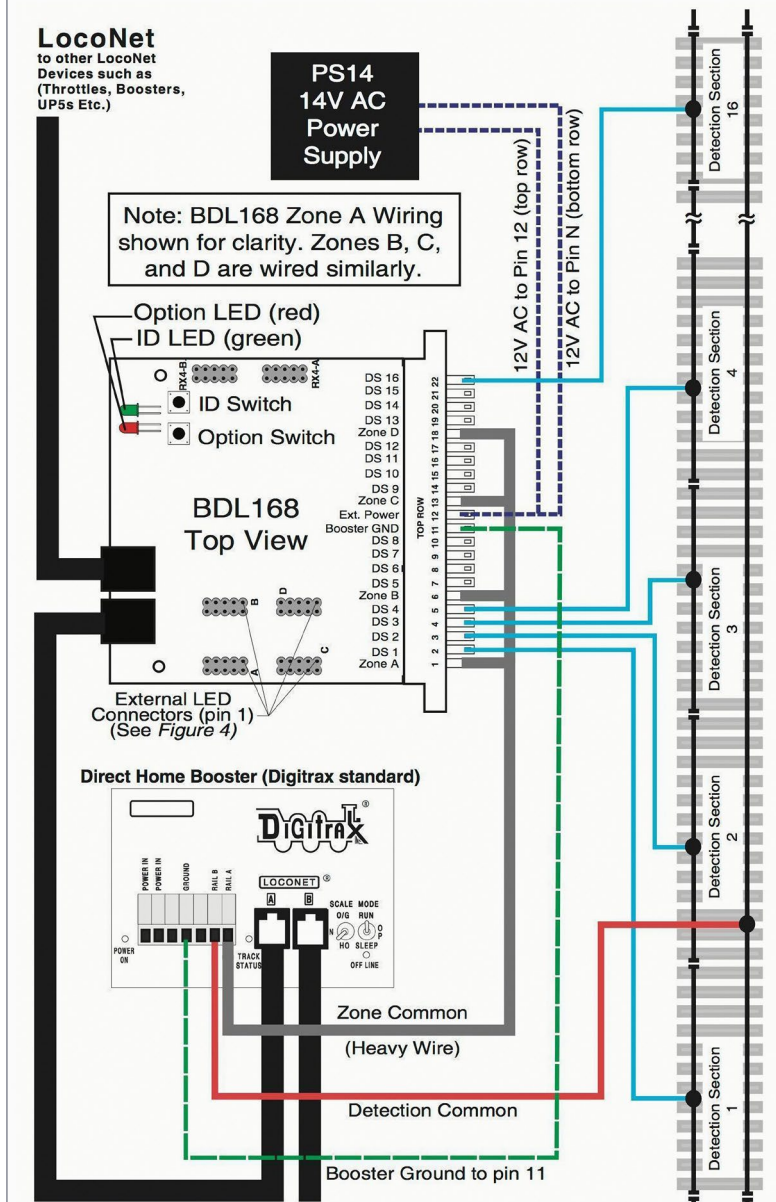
LocoNet
to other LocoNet Devices such as (Throttles, Boosters, UP5s Etc.)

PS14
14V AC
Power
Supply

12V AC to Pin 12 (top row)
12V AC to Pin N (bottom row)

Note: BDL168 Zone A Wiring shown for clarity. Zones B, C, and D are wired similarly.

Option LED (red)
ID LED (green)

RX4-B
RX4-A

ID Switch
Option Switch

BDL168
Top View

DS 16
DS 15
DS 14
DS 13
Zone D
DS 12
DS 11
DS 10
DS 9
Zone C
Ext. Power
Booster GND
DS 8
DS 7
DS 6
DS 5
Zone B
DS 4
DS 3
DS 2
DS 1
Zone A

TOP ROW
1 2 3 4 5 6 7 8 9 10 11 12 13 14 15 16 17 18 19 20 21 22

B D A C

External LED Connectors (pin 1) (See *Figure 4*)

Direct Home Booster (Digitrax standard)

DiGiTrax

POWER IN
POWER IN
GROUND
RAIL B
RAIL A

POWER ON
TRACK STATUS

LOCONET
A B

SCALE O/G N HO
MODE RUN OP SLEEP
OFF LINE

Zone Common
(Heavy Wire)

Detection Common

Booster Ground to pin 11

Detection Section 16
Detection Section 4
Detection Section 3
Detection Section 2
Detection Section 1